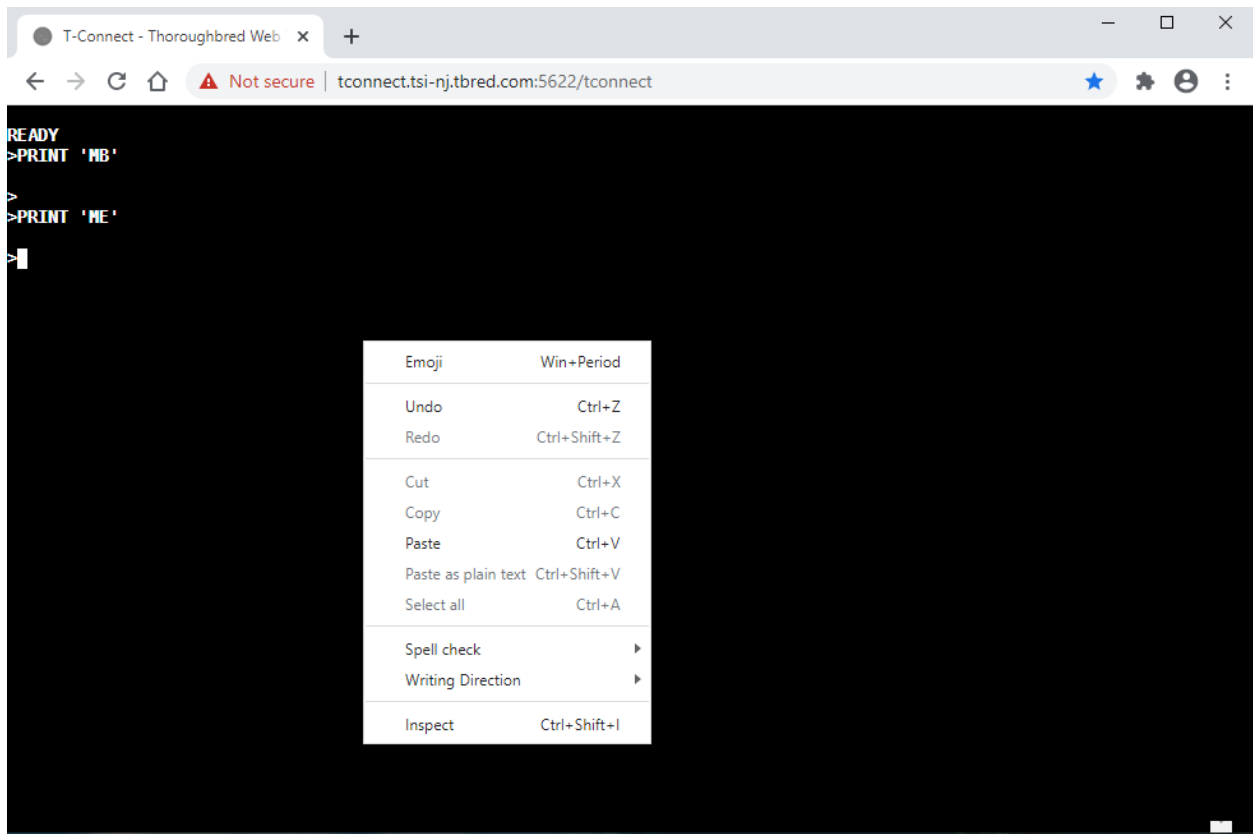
T-Connect - Thoroughbred Web

Not secure | tconnect.tsi-nj.tbred.com:5622/tconnect

READY
>PRINT 'MB'

>
>PRINT 'ME'

>

| | |
|---|---|
| Emoji | Win+Period |
| Undo | Ctrl+Z |
| Redo | Ctrl+Shift+Z |
| Cut | Ctrl+X |
| Copy | Ctrl+C |
| Paste | Ctrl+V |
| Paste as plain text | Ctrl+Shift+V |
| Select all | Ctrl+A |
| Spell check | |
| Writing Direction | |
| Inspect | Ctrl+Shift+I |